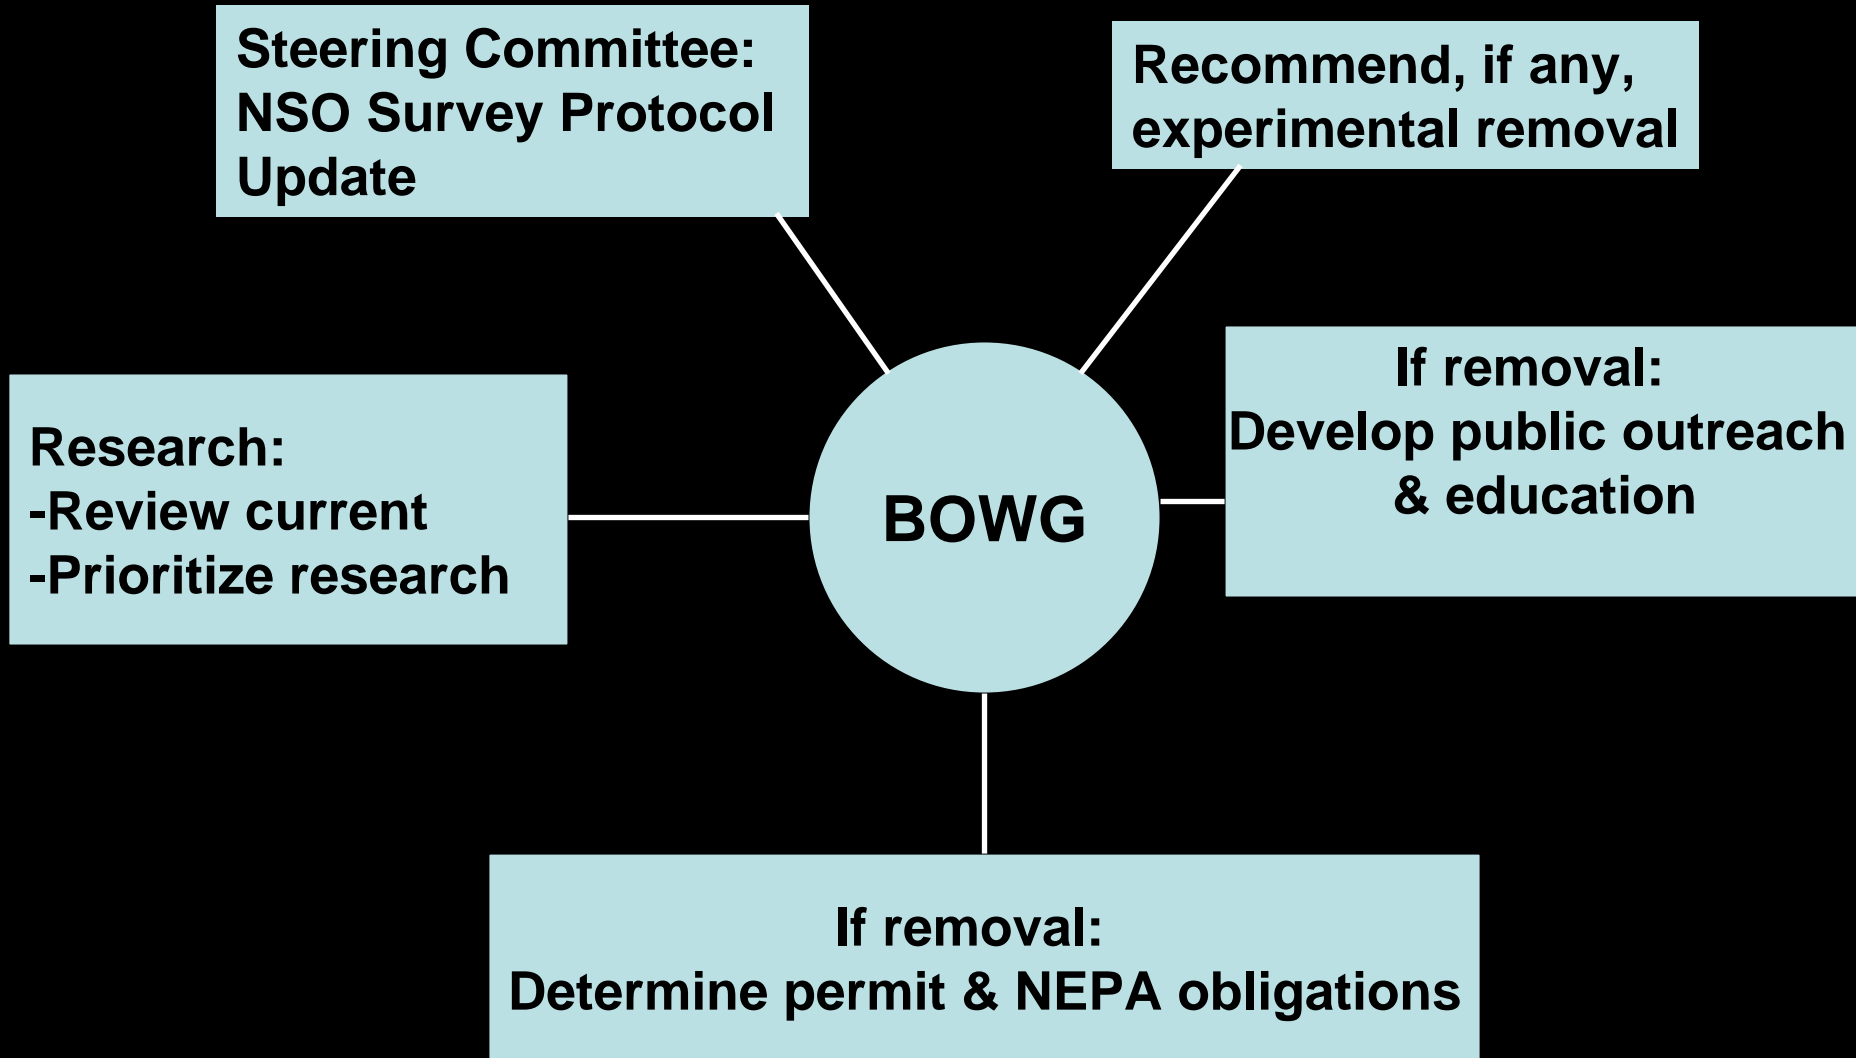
Steering Committee:
NSO Survey Protocol Update

Recommend, if any, experimental removal

Research:
-Review current
-Prioritize research

BOWG

If removal:
Develop public outreach & education

If removal:
Determine permit & NEPA obligations